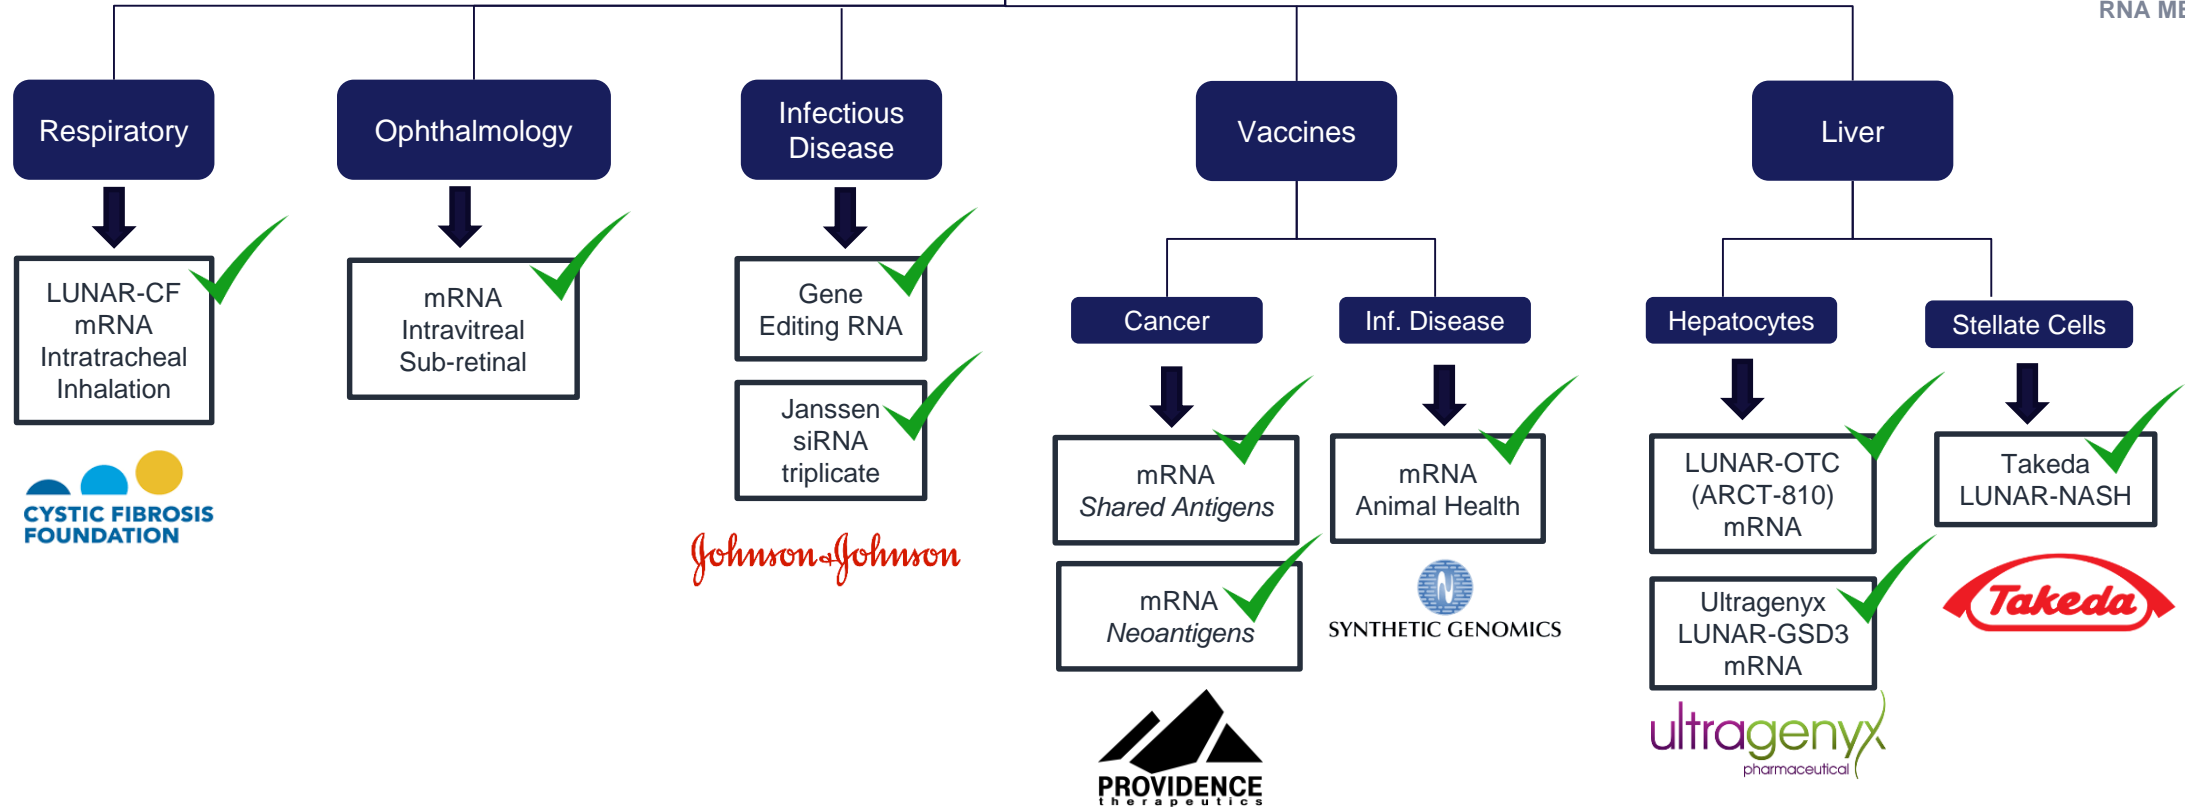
RNA ME

Respiratory

LUNAR-CF mRNA Intratracheal Inhalation

CYSTIC FIBROSIS FOUNDATION

Ophthalmology

mRNA Intravitreal Sub-retinal

Infectious Disease

Gene Editing RNA

Janssen siRNA triplicate

Johnson & Johnson

Vaccines

Cancer

mRNA *Shared Antigens*

mRNA *Neoantigens*

PROVIDENCE therapeutics

Inf. Disease

mRNA Animal Health

SYNTHETIC GENOMICS

Liver

Hepatocytes

LUNAR-OTC (ARCT-810) mRNA

Ultragenyx LUNAR-GSD3 mRNA

ultragenyx pharmaceutical

Stellate Cells

Takeda LUNAR-NASH

Takeda